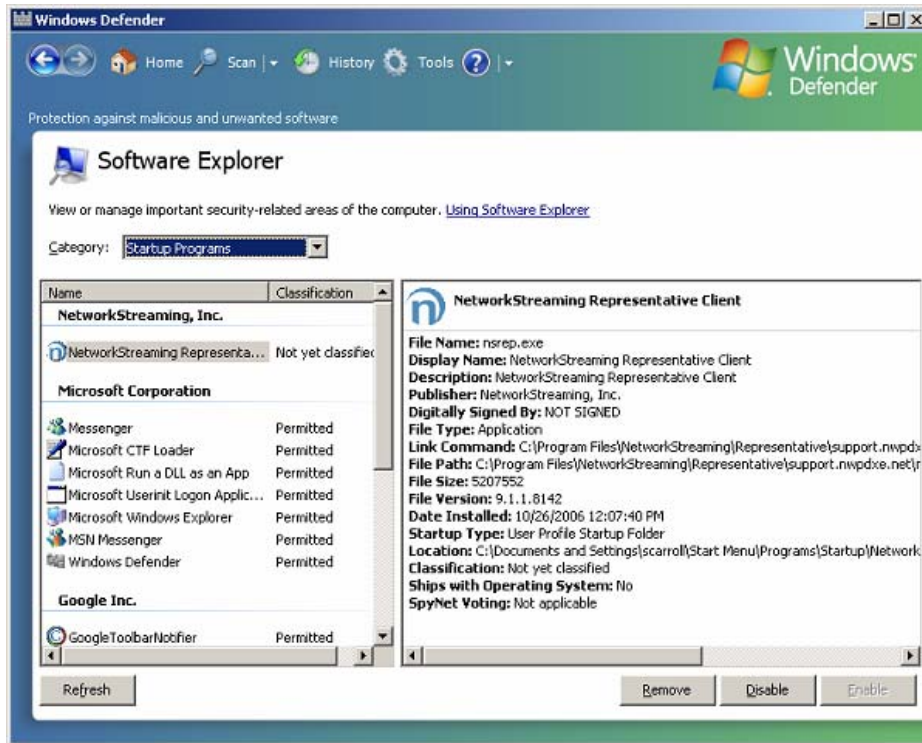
Windows Defender

Home Scan History Tools

Windows Defender

Protection against malicious and unwanted software

Software Explorer

View or manage important security-related areas of the computer. Using Software Explorer

Category: Startup Programs

| Name | Classification |
|---|---|
| **NetworkStreaming, Inc.** | |
| NetworkStreaming Representa... | Not yet classified |
| **Microsoft Corporation** | |
| Messenger | Permitted |
| Microsoft CTF Loader | Permitted |
| Microsoft Run a DLL as an App | Permitted |
| Microsoft Userinit Logon Applic... | Permitted |
| Microsoft Windows Explorer | Permitted |
| MSN Messenger | Permitted |
| Windows Defender | Permitted |
| **Google Inc.** | |
| GoogleToolbarNotifier | Permitted |

NetworkStreaming Representative Client

**File Name:** nsrep.exe
**Display Name:** NetworkStreaming Representative Client
**Description:** NetworkStreaming Representative Client
**Publisher:** NetworkStreaming, Inc.
**Digitally Signed By:** NOT SIGNED
**File Type:** Application
**Link Command:** C:\Program Files\NetworkStreaming\Representative\support.nwpdx
**File Path:** C:\Program Files\NetworkStreaming\Representative\support.nwpdxe.net\r
**File Size:** 5207552
**File Version:** 9.1.1.8142
**Date Installed:** 10/26/2006 12:07:40 PM
**Startup Type:** User Profile Startup Folder
**Location:** C:\Documents and Settings\scarroll\Start Menu\Programs\Startup\Network
**Classification:** Not yet classified
**Ships with Operating System:** No
**SpyNet Voting:** Not applicable

Refresh Remove Disable Enable